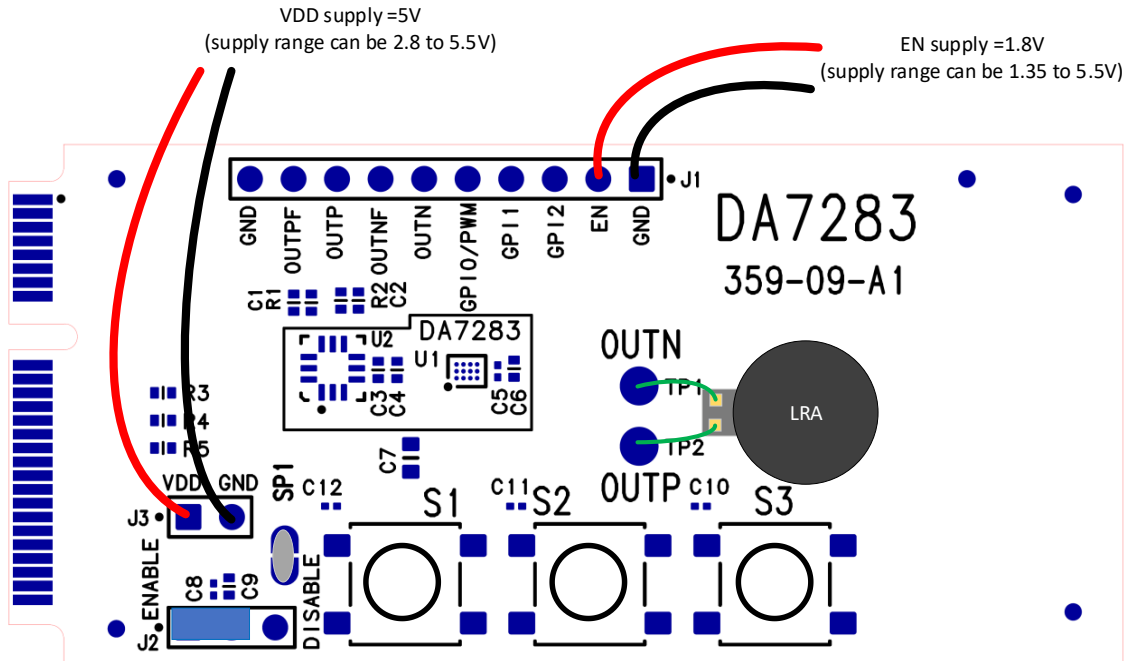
VDD supply =5V
(supply range can be 2.8 to 5.5V)

EN supply =1.8V
(supply range can be 1.35 to 5.5V)

J1

GND OUTPF OUTP OUTNF OUTN GPI0/PWM GPI1 GPI2 EN GND

DA7283
359-09-A1

C1 R1 R2 C2

DA7283
U2
U1
C3 C4 C5 C6

OUTN
TP1
LRA
TP2
OUTP

R3
R4
R5

C7

VDD GND
J3
SP1
C12
S1
C11
S2
C10
S3

ENABLE
C8 C9
J2
DISABLE